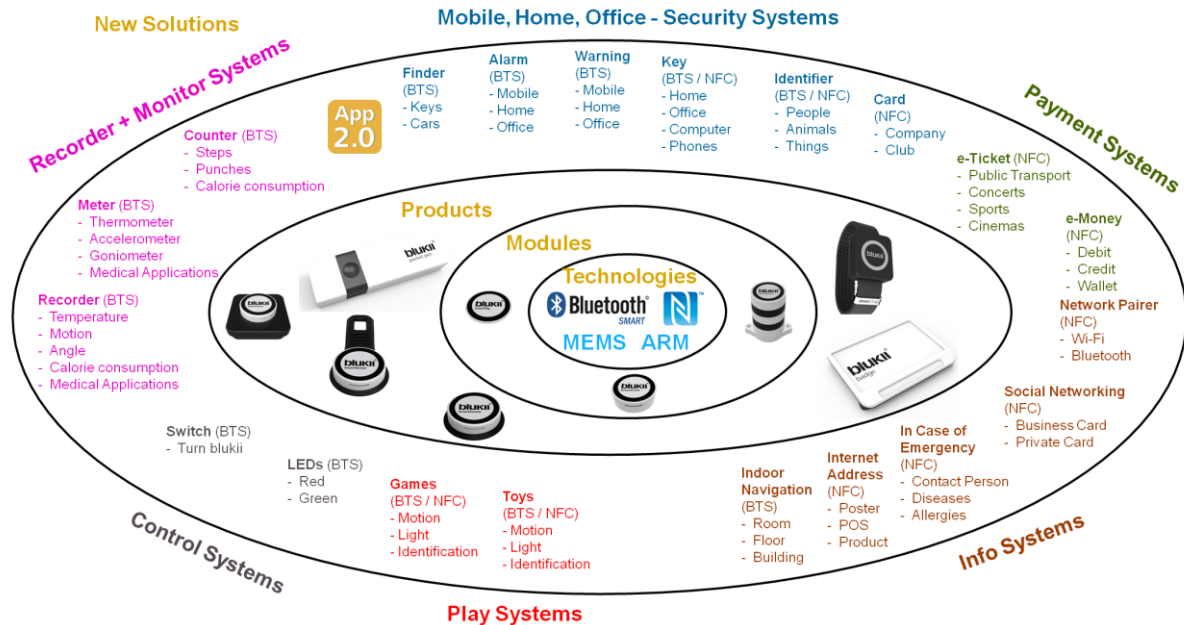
New Solutions

Mobile, Home, Office - Security Systems

Recorder + Monitor Systems

App 2.0

Finder (BTS)
- Keys
- Cars

Alarm (BTS)
- Mobile
- Home
- Office

Warning (BTS)
- Mobile
- Home
- Office

Key (BTS / NFC)
- Home
- Office
- Computer
- Phones

Identifier (BTS / NFC)
- People
- Animals
- Things

Card (NFC)
- Company
- Club

Payment Systems

Counter (BTS)
- Steps
- Punches
- Calorie consumption

Meter (BTS)
- Thermometer
- Accelerometer
- Goniometer
- Medical Applications

Recorder (BTS)
- Temperature
- Motion
- Angle
- Calorie consumption
- Medical Applications

e-Ticket (NFC)
- Public Transport
- Concerts
- Sports
- Cinemas

e-Money (NFC)
- Debit
- Credit
- Wallet

Network Pairer (NFC)
- Wi-Fi
- Bluetooth

Products

Modules

Technologies

Bluetooth SMART

MEMS ARM

blukii

Social Networking (NFC)
- Business Card
- Private Card

Switch (BTS)
- Turn blukii

LEDs (BTS)
- Red
- Green

Games (BTS / NFC)
- Motion
- Light
- Identification

Toys (BTS / NFC)
- Motion
- Light
- Identification

Indoor Navigation (BTS)
- Room
- Floor
- Building

Internet Address (NFC)
- Poster
- POS
- Product

In Case of Emergency (NFC)
- Contact Person
- Diseases
- Allergies

Control Systems

Play Systems

Info Systems